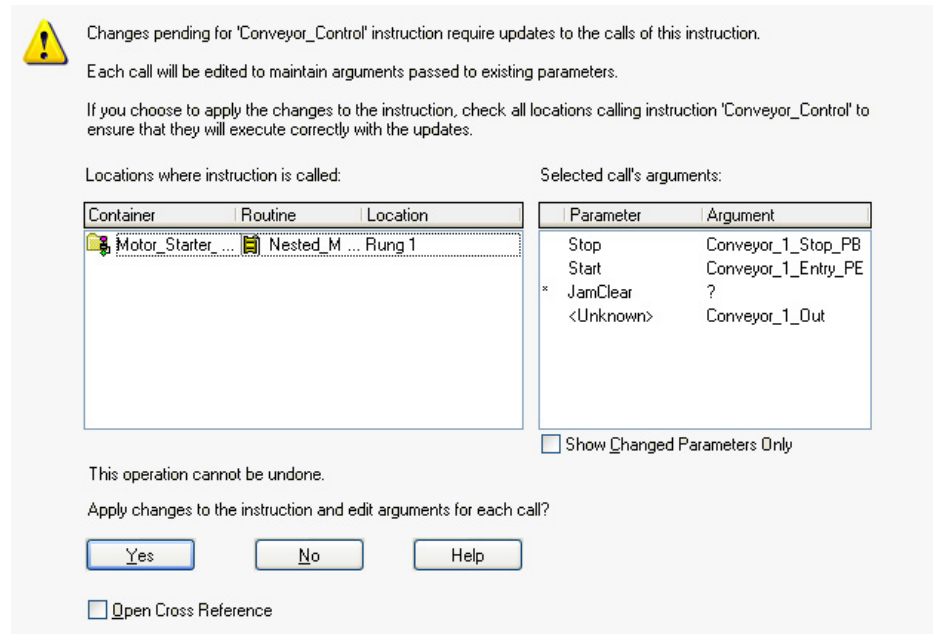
Changes pending for 'Conveyor_Control' instruction require updates to the calls of this instruction.

Each call will be edited to maintain arguments passed to existing parameters.

If you choose to apply the changes to the instruction, check all locations calling instruction 'Conveyor_Control' to ensure that they will execute correctly with the updates.

Locations where instruction is called:

| Container | Routine | Location |
|---|---|---|
| Motor_Starter_ ... | Nested_M ... | Rung 1 |

Selected call's arguments:

| | Parameter | Argument |
|---|---|---|
| | Stop | Conveyor_1_Stop_PB |
| | Start | Conveyor_1_Entry_PE |
| * | JamClear | ? |
| | <Unknown> | Conveyor_1_Out |

Show Changed Parameters Only

This operation cannot be undone.

Apply changes to the instruction and edit arguments for each call?

Yes No Help

Open Cross Reference